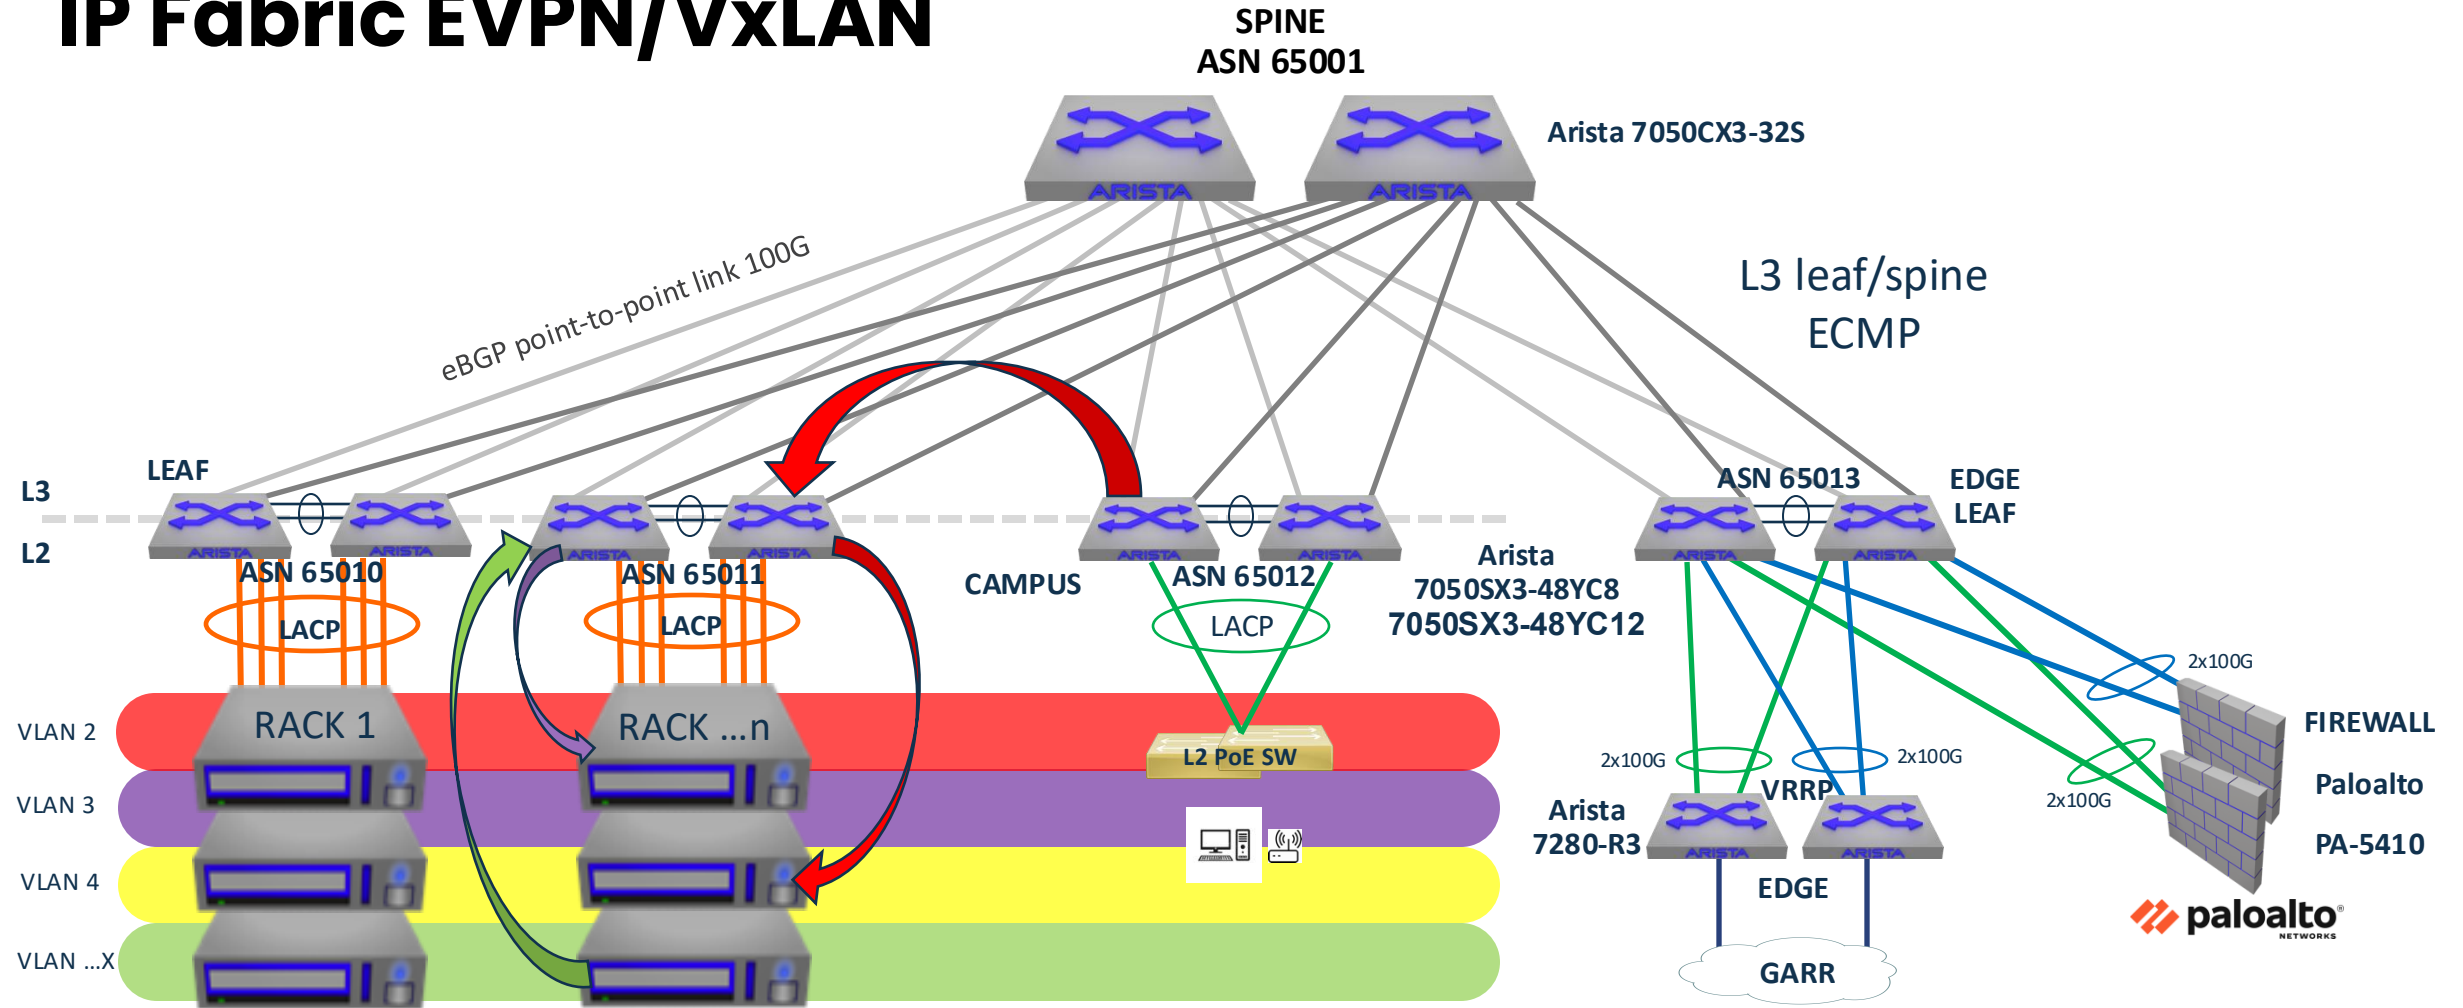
IP Fabric EVPN/VxLAN

SPINE
ASN 65001

Arista 7050CX3-32S

ARISTA ARISTA

eBGP point-to-point link 100G

L3 leaf/spine
ECMP

LEAF

L3

L2

ASN 65010

ASN 65011

CAMPUS

ASN 65012

ASN 65013

EDGE
LEAF

Arista
7050SX3-48YC8
7050SX3-48YC12

LACP

LACP

LACP

VLAN 2

VLAN 3

VLAN 4

VLAN ...X

RACK 1

RACK ...n

L2 PoE SW

2x100G

2x100G

2x100G

2x100G

VRRP

Arista
7280-R3

EDGE

GARR

FIREWALL

Paloalto

PA-5410

paloalto
NETWORKS